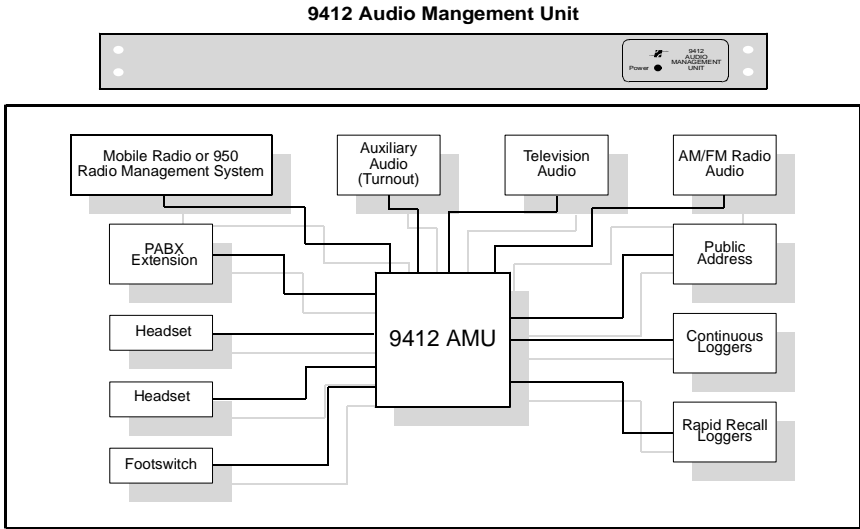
9412 Audio Mangement Unit

9412 AUDIO MANAGEMENT UNIT

Power

Mobile Radio or 950 Radio Management System

Auxiliary Audio (Turnout)

Television Audio

AM/FM Radio Audio

PABX Extension

Public Address

Headset

9412 AMU

Continuous Loggers

Headset

Rapid Recall Loggers

Footswitch